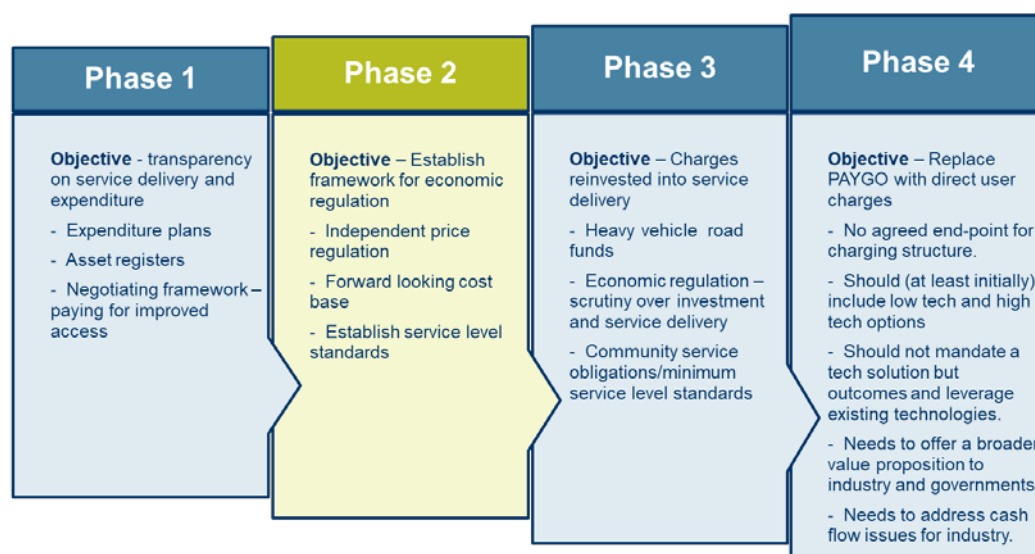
Phase 1

Objective - transparency on service delivery and expenditure

- Expenditure plans

- Asset registers

- Negotiating framework – paying for improved access

Phase 2

Objective – Establish framework for economic regulation

- Independent price regulation

- Forward looking cost base

- Establish service level standards

Phase 3

Objective – Charges reinvested into service delivery

- Heavy vehicle road funds

- Economic regulation – scrutiny over investment and service delivery

- Community service obligations/minimum service level standards

Phase 4

Objective – Replace PAYGO with direct user charges

- No agreed end-point for charging structure.

- Should (at least initially) include low tech and high tech options

- Should not mandate a tech solution but outcomes and leverage existing technologies.

- Needs to offer a broader value proposition to industry and governments

- Needs to address cash flow issues for industry.